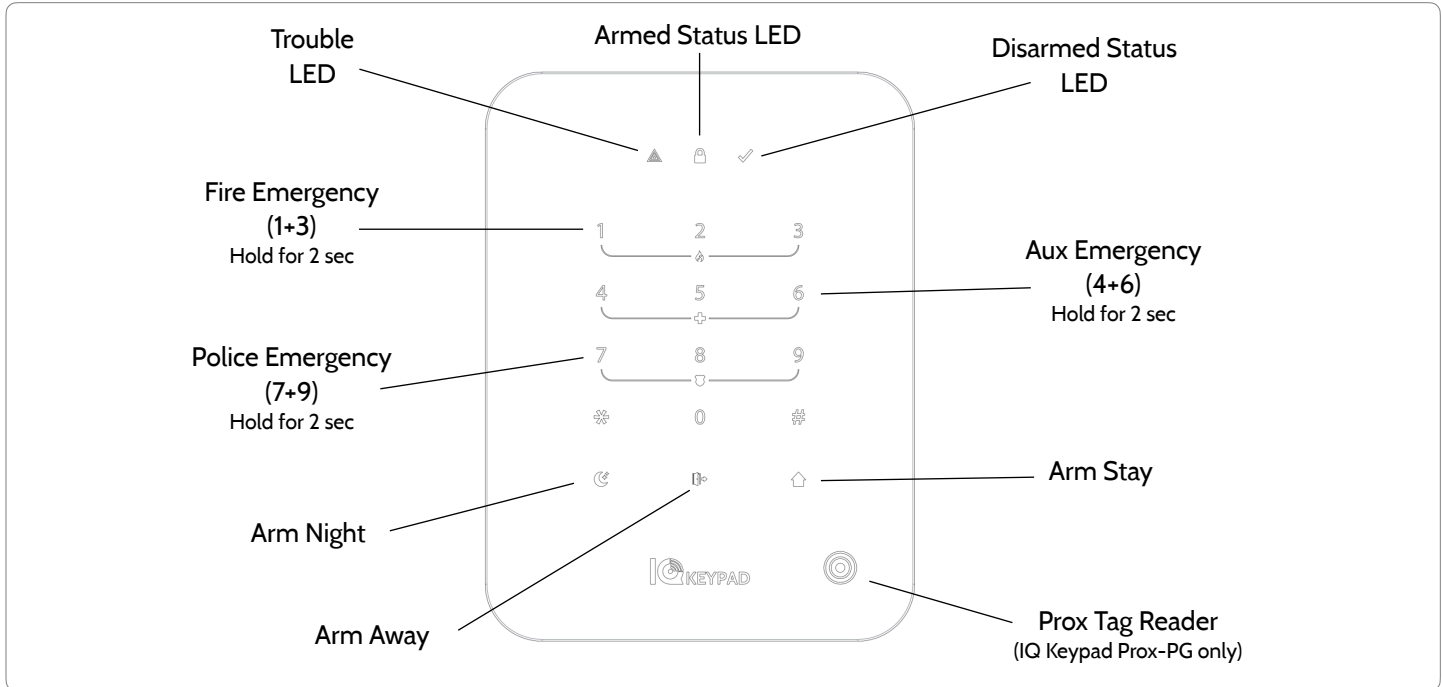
Trouble LED

Armed Status LED

Disarmed Status LED

Fire Emergency
(1+3)
Hold for 2 sec

1 2 3

Aux Emergency
(4+6)
Hold for 2 sec

4 5 6

Police Emergency
(7+9)
Hold for 2 sec

7 8 9

0 #

Arm Stay

Arm Night

IQ KEYPAD

Arm Away

Prox Tag Reader
(IQ Keypad Prox-PG only)